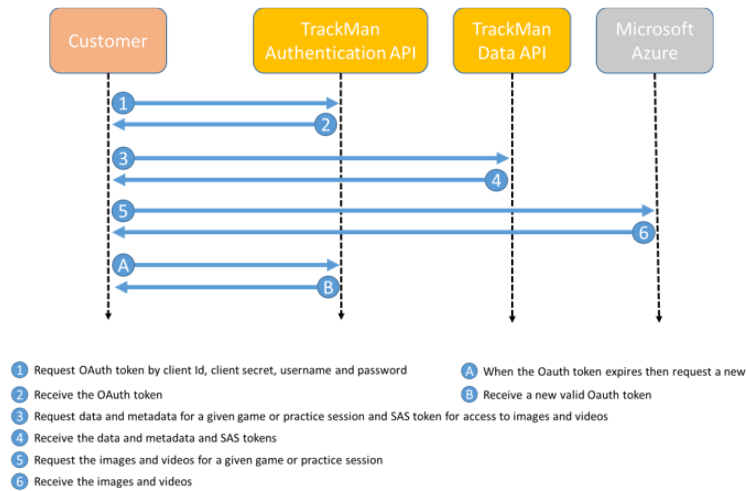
Customer

TrackMan Authentication API

TrackMan Data API

Microsoft Azure

1
2
3
4
5
6
A
B

1 Request OAuth token by client Id, client secret, username and password

A When the Oauth token expires then request a new

2 Receive the OAuth token

B Receive a new valid Oauth token

3 Request data and metadata for a given game or practice session and SAS token for access to images and videos

4 Receive the data and metadata and SAS tokens

5 Request the images and videos for a given game or practice session

6 Receive the images and videos